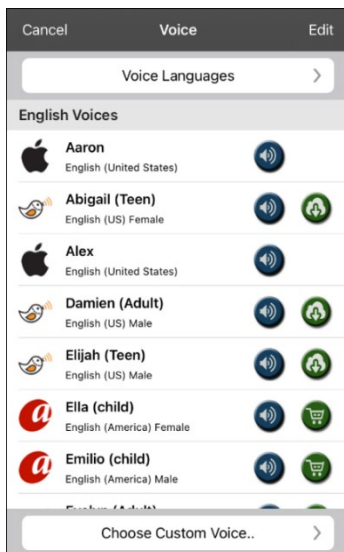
Cancel Voice Edit

Voice Languages

English Voices

Aaron
English (United States)

Abigail (Teen)
English (US) Female

Alex
English (United States)

Damien (Adult)
English (US) Male

Elijah (Teen)
English (US) Male

Ella (child)
English (America) Female

Emilio (child)
English (America) Male

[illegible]

Choose Custom Voice..